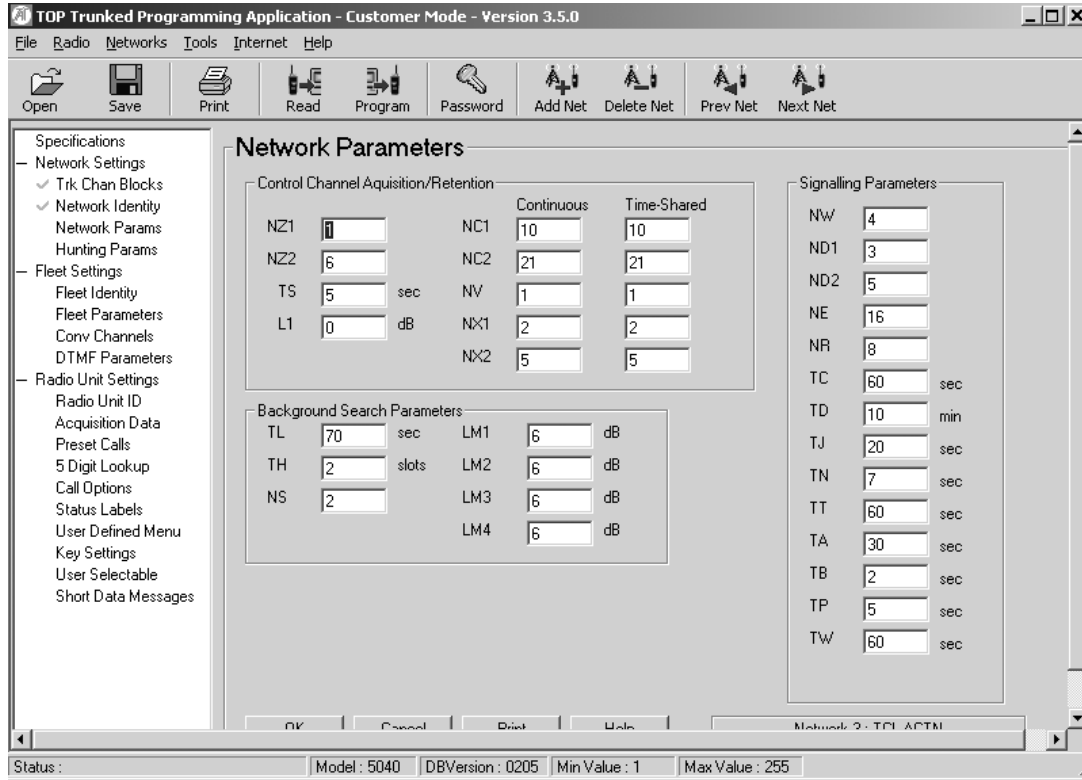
TOP Trunked Programming Application - Customer Mode - Version 3.5.0

File Radio Networks Tools Internet Help

Open Save Print Read Program Password Add Net Delete Net Prev Net Next Net

Specifications
Network Settings
Trk Chan Blocks
Network Identity
Network Params
Hunting Params
Fleet Settings
Fleet Identity
Fleet Parameters
Conv Channels
DTMF Parameters
Radio Unit Settings
Radio Unit ID
Acquisition Data
Preset Calls
5 Digit Lookup
Call Options
Status Labels
User Defined Menu
Key Settings
User Selectable
Short Data Messages

Network Parameters

Control Channel Aquisition/Retention

NZ1 1
NZ2 6
TS 5 sec
L1 0 dB

| | Continuous | Time-Shared |
|---|---|---|
| NC1 | 10 | 10 |
| NC2 | 21 | 21 |
| NV | 1 | 1 |
| NX1 | 2 | 2 |
| NX2 | 5 | 5 |

Background Search Parameters

TL 70 sec
TH 2 slots
NS 2

LM1 6 dB
LM2 6 dB
LM3 6 dB
LM4 6 dB

Signalling Parameters

NW 4
ND1 3
ND2 5
NE 16
NR 8
TC 60 sec
TD 10 min
TJ 20 sec
TN 7 sec
TT 60 sec
TA 30 sec
TB 2 sec
TP 5 sec
TW 60 sec

OK Cancel Print Help Network 3 : TCL ACTN

Status : Model : 5040 DBVersion : 0205 Min Value : 1 Max Value : 255